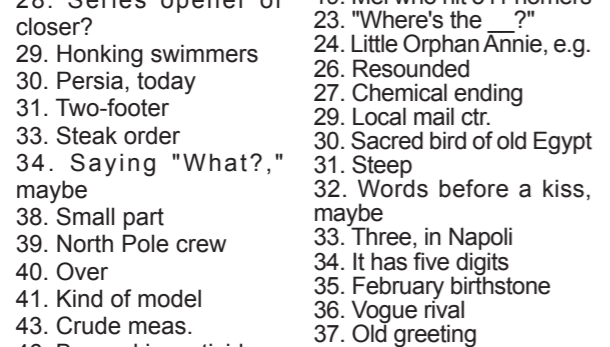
28. Series opener or closer?
29. Honking swimmers
30. Persia, today
31. Two-footer
33. Steak order
34. Saying "What?," maybe
38. Small part
39. North Pole crew
40. Over
41. Kind of model
43. Crude meas.
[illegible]

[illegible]
23. "Where's the __?"
24. Little Orphan Annie, e.g.
26. Resounded
27. Chemical ending
29. Local mail ctr.
30. Sacred bird of old Egypt
31. Steep
32. Words before a kiss, maybe
33. Three, in Napoli
34. It has five digits
35. February birthstone
36. Vogue rival
37. Old greeting